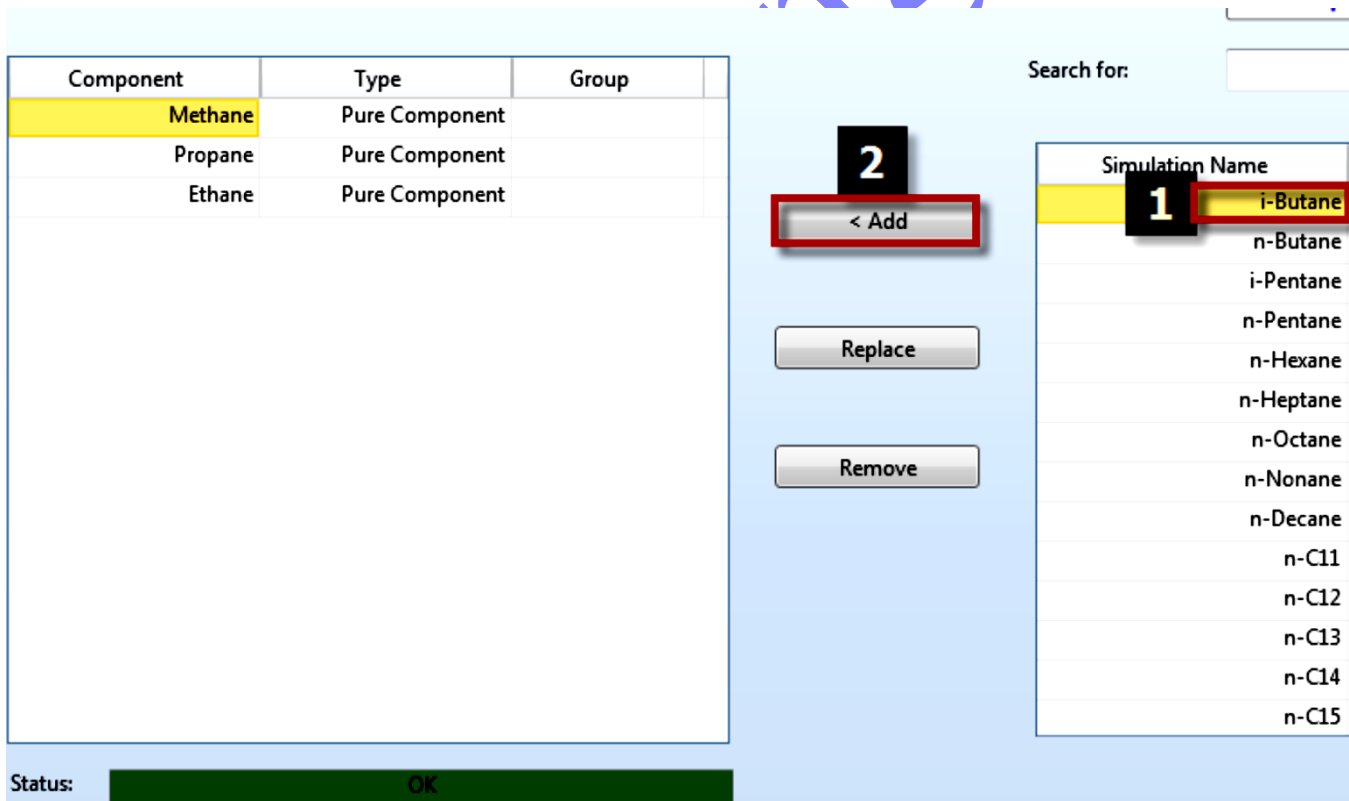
| Component | Type | Group |
|---|---|---|
| Methane | Pure Component | |
| Propane | Pure Component | |
| Ethane | Pure Component | |

2

< Add

Replace

Remove

Search for:

| Simulation Name |
|---|
| i-Butane |
| n-Butane |
| i-Pentane |
| n-Pentane |
| n-Hexane |
| n-Heptane |
| n-Octane |
| n-Nonane |
| n-Decane |
| n-C11 |
| n-C12 |
| n-C13 |
| n-C14 |
| n-C15 |

1

Status: OK